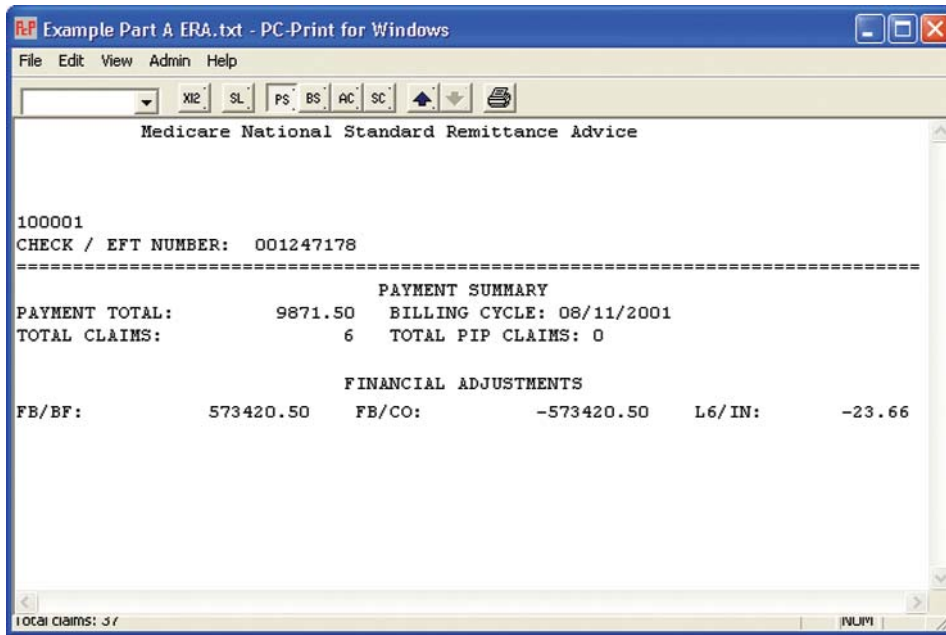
Example Part A ERA.txt - PC-Print for Windows

File Edit View Admin Help

X12 SL PS BS AC SC

Medicare National Standard Remittance Advice

100001
CHECK / EFT NUMBER: 001247178

================================================================================

PAYMENT SUMMARY

PAYMENT TOTAL: 9871.50 BILLING CYCLE: 08/11/2001
TOTAL CLAIMS: 6 TOTAL PIP CLAIMS: 0

FINANCIAL ADJUSTMENTS

FB/BF: 573420.50 FB/CO: -573420.50 L6/IN: -23.66

Total claims: 37

NUM